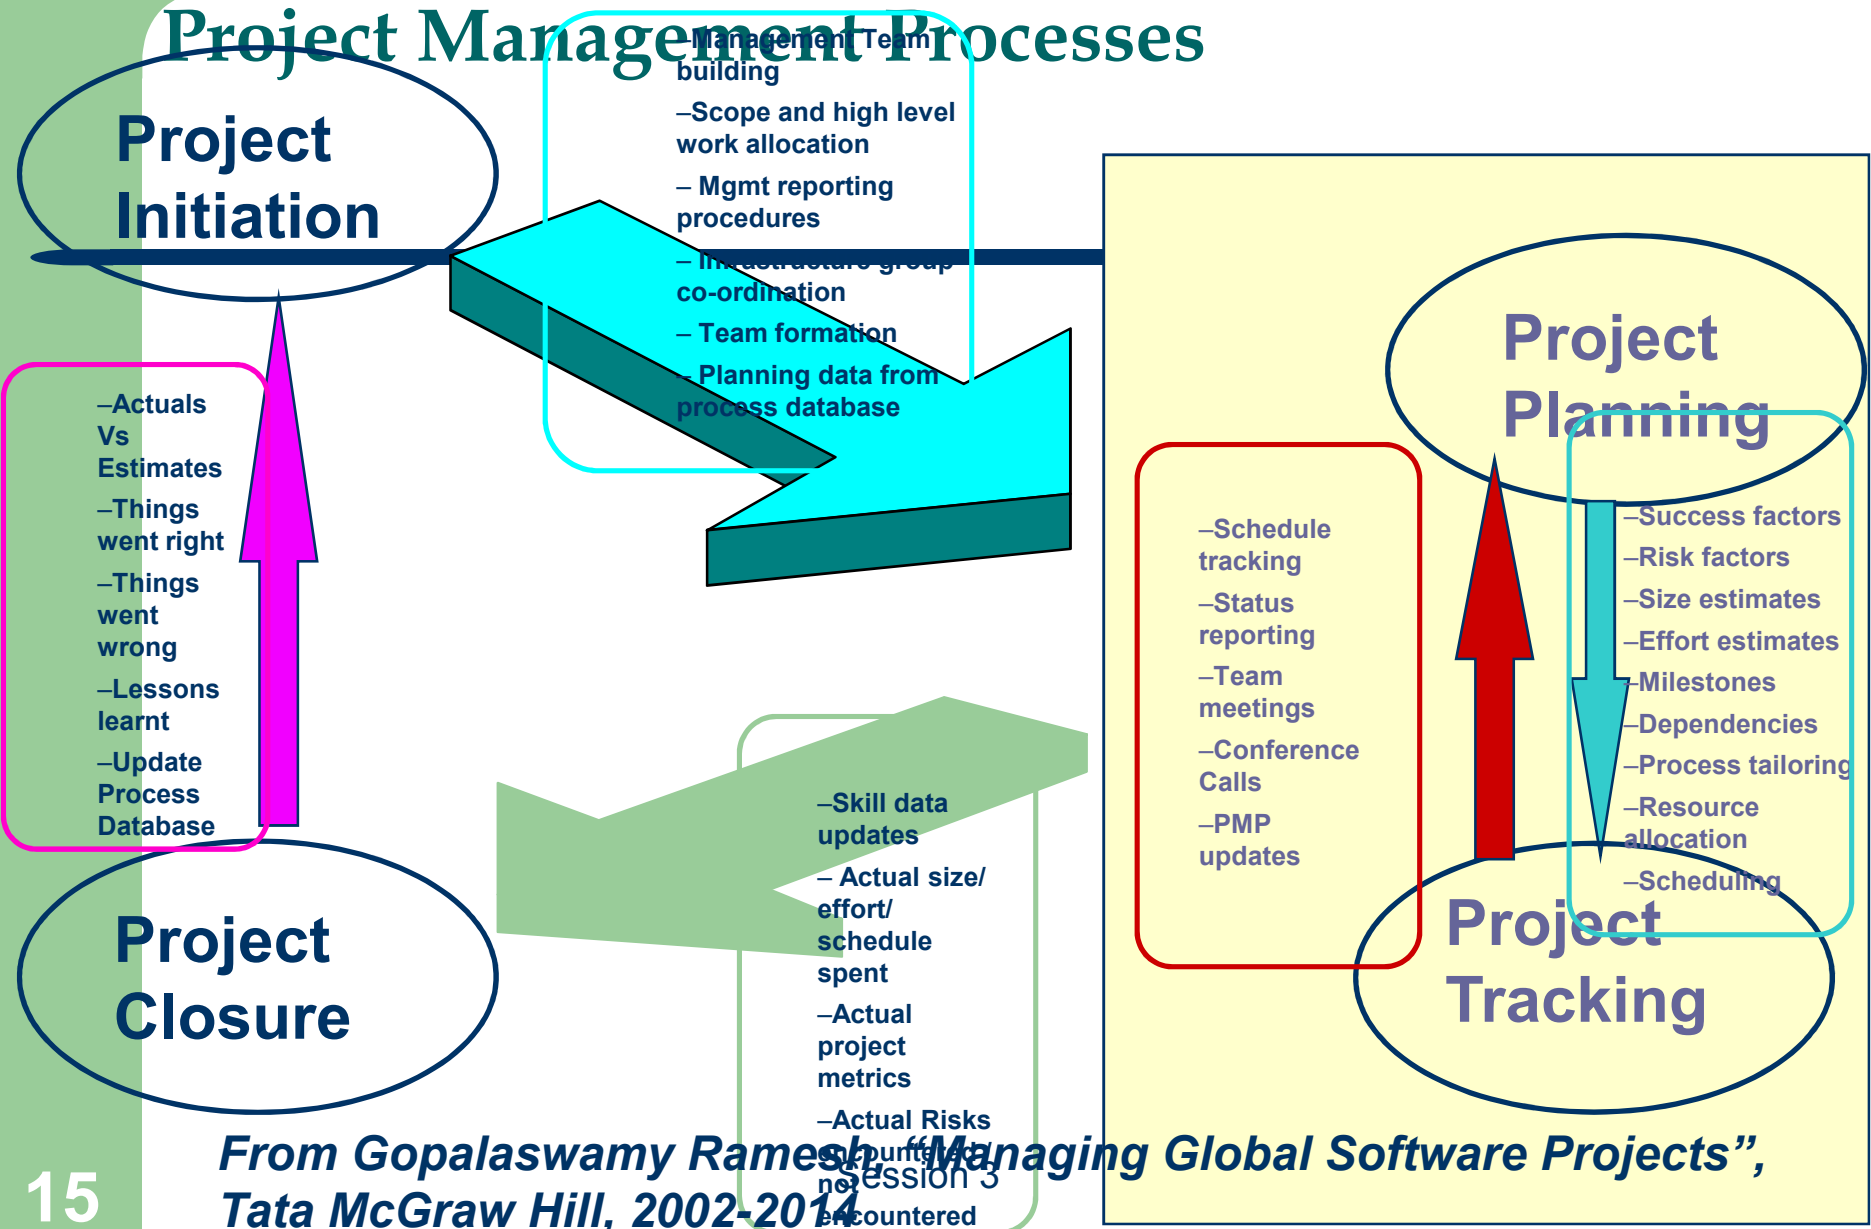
Project Management Processes

Project Initiation

–Management Team building
–Scope and high level work allocation
– Mgmt reporting procedures
– Infrastructure group co-ordination
– Team formation
– Planning data from process database

Project Planning

–Success factors
–Risk factors
–Size estimates
–Effort estimates
–Milestones
–Dependencies
–Process tailoring
–Resource allocation
–Scheduling

–Schedule tracking
–Status reporting
–Team meetings
–Conference Calls
–PMP updates

Project Tracking

–Skill data updates
– Actual size/ effort/ schedule spent
–Actual project metrics
–Actual Risks encountered/ not encountered

Project Closure

–Actuals Vs Estimates
–Things went right
–Things went wrong
–Lessons learnt
–Update Process Database

15

From Gopalaswamy Ramesh, “Managing Global Software Projects”, Tata McGraw Hill, 2002-2014

Session 3